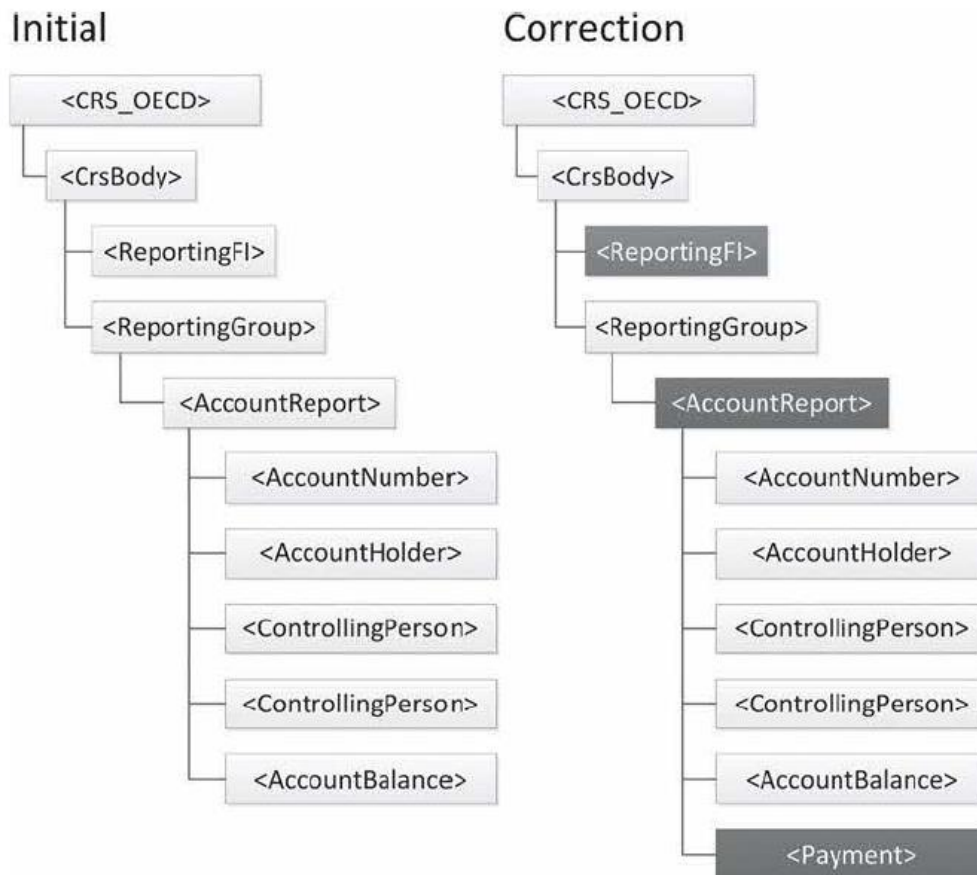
Initial

<CRS_OECD>

<CrsBody>

<ReportingFI>

<ReportingGroup>

<AccountReport>

<AccountNumber>

<AccountHolder>

<ControllingPerson>

<ControllingPerson>

<AccountBalance>

Correction

<CRS_OECD>

<CrsBody>

<ReportingFI>

<ReportingGroup>

<AccountReport>

<AccountNumber>

<AccountHolder>

<ControllingPerson>

<ControllingPerson>

<AccountBalance>

<Payment>